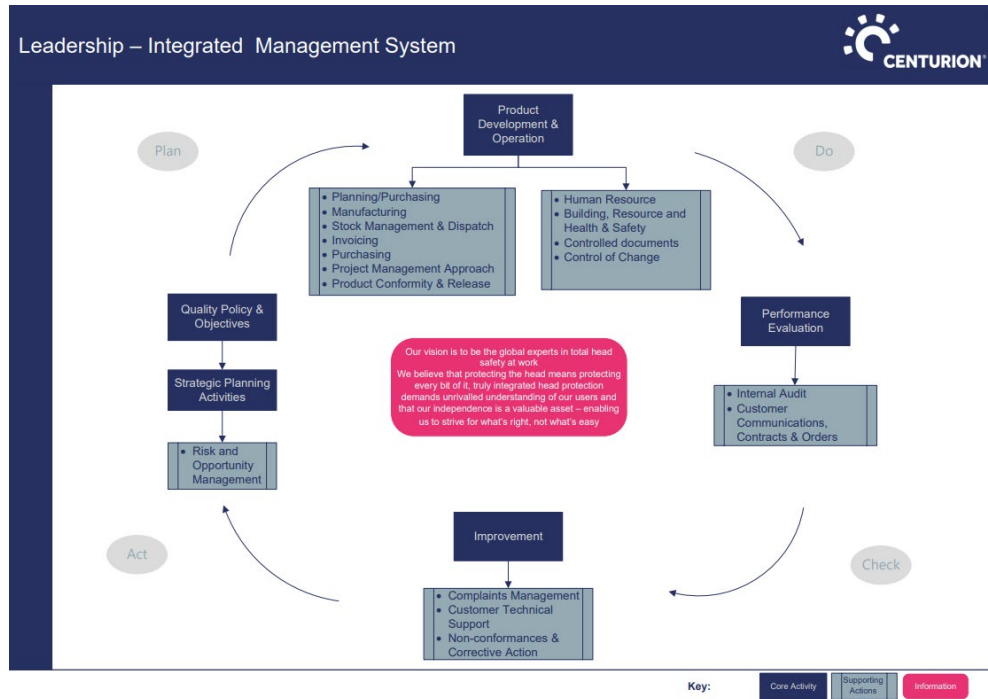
Leadership – Integrated Management System

CENTURION

Plan

Do

Check

Act

Product Development & Operation

- Planning/Purchasing
- Manufacturing
- Stock Management & Dispatch
- Invoicing
- Purchasing
- Project Management Approach
- Product Conformity & Release

- Human Resource
- Building, Resource and Health & Safety
- Controlled documents
- Control of Change

Performance Evaluation

- Internal Audit
- Customer Communications, Contracts & Orders

Our vision is to be the global experts in total head safety at work
We believe that protecting the head means protecting every bit of it, truly integrated head protection demands unrivalled understanding of our users and that our independence is a valuable asset – enabling us to strive for what's right, not what's easy

Quality Policy & Objectives

Strategic Planning Activities

- Risk and Opportunity Management

Improvement

- Complaints Management
- Customer Technical Support
- Non-conformances & Corrective Action

Key: Core Activity Supporting Actions Information